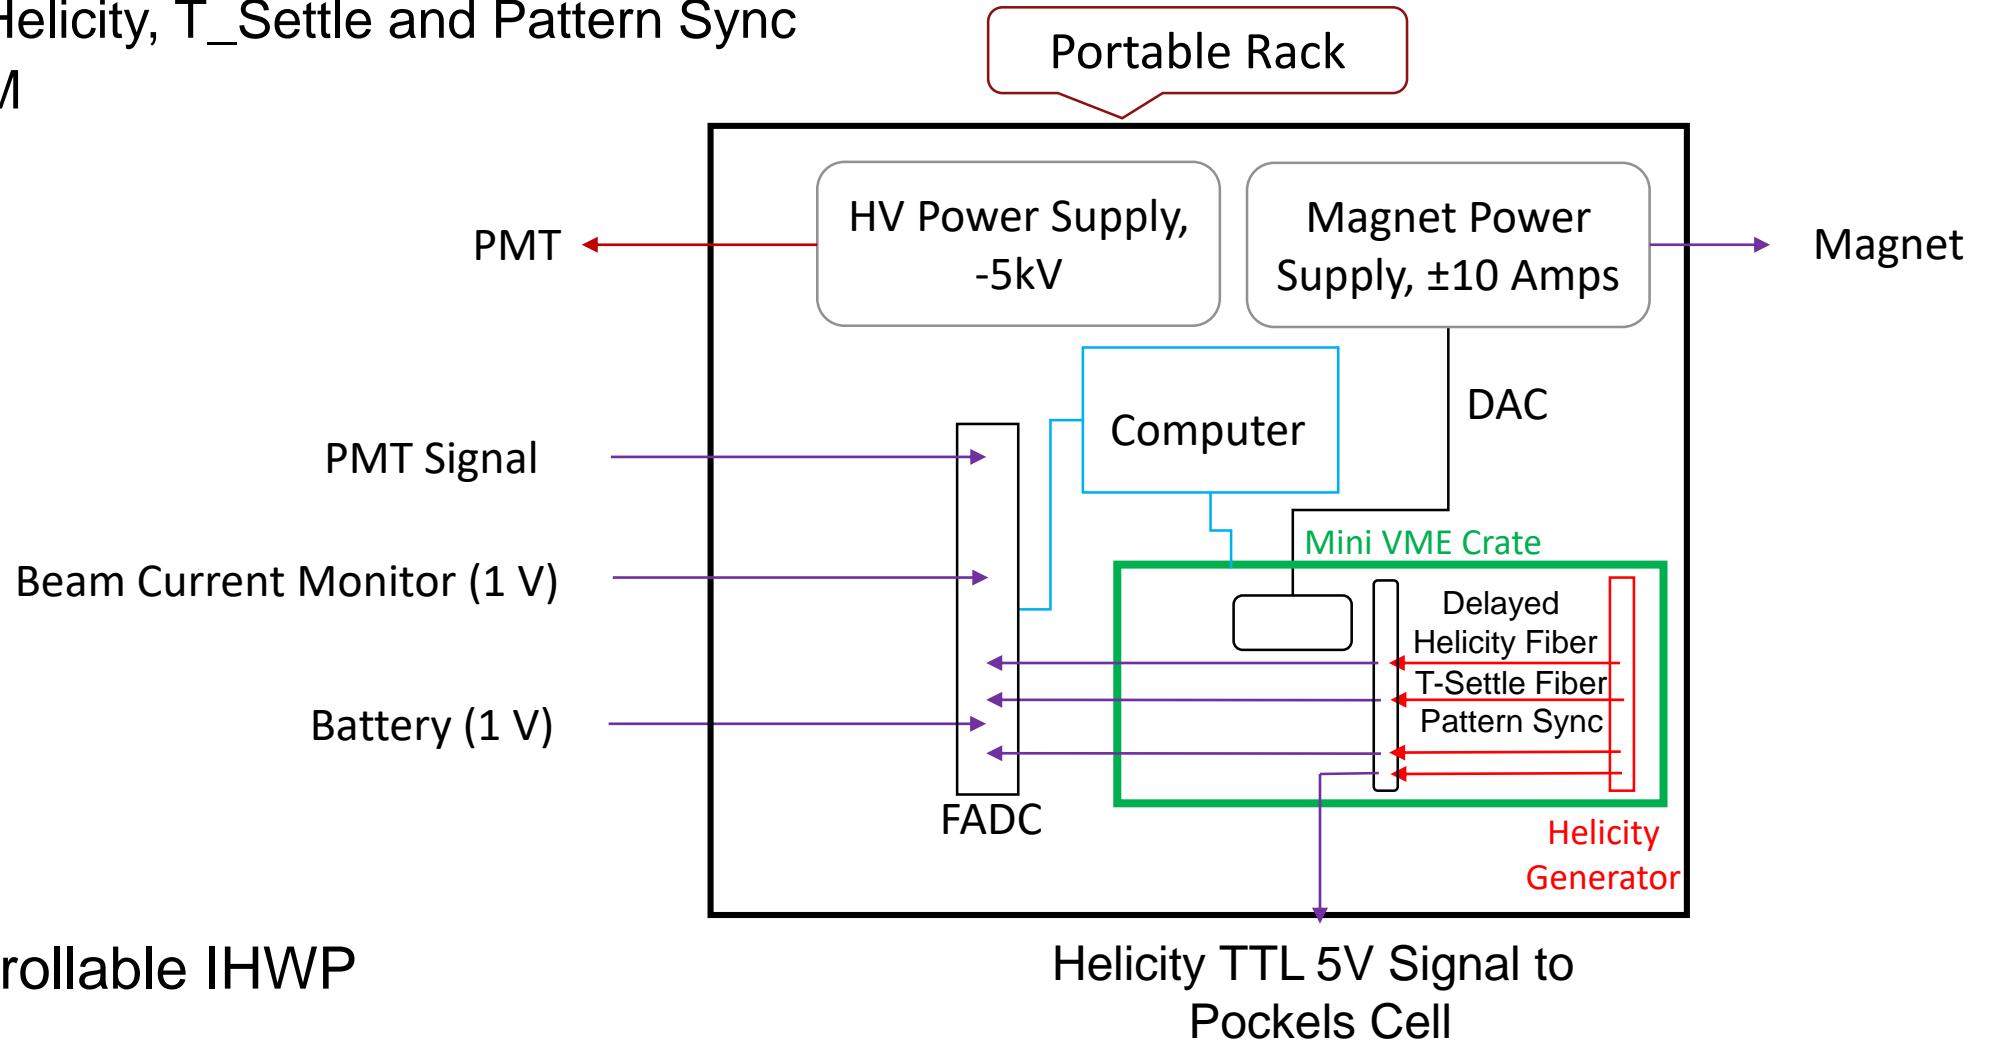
Helicity, T_Settle and Pattern Sync
M

Portable Rack

PMT

HV Power Supply, -5kV

Magnet Power Supply, ±10 Amps

Magnet

DAC

Computer

PMT Signal

Mini VME Crate

Beam Current Monitor (1 V)

Delayed Helicity Fiber

T-Settle Fiber

Pattern Sync

Battery (1 V)

FADC

Helicity Generator

rollable IHWP

Helicity TTL 5V Signal to Pockels Cell